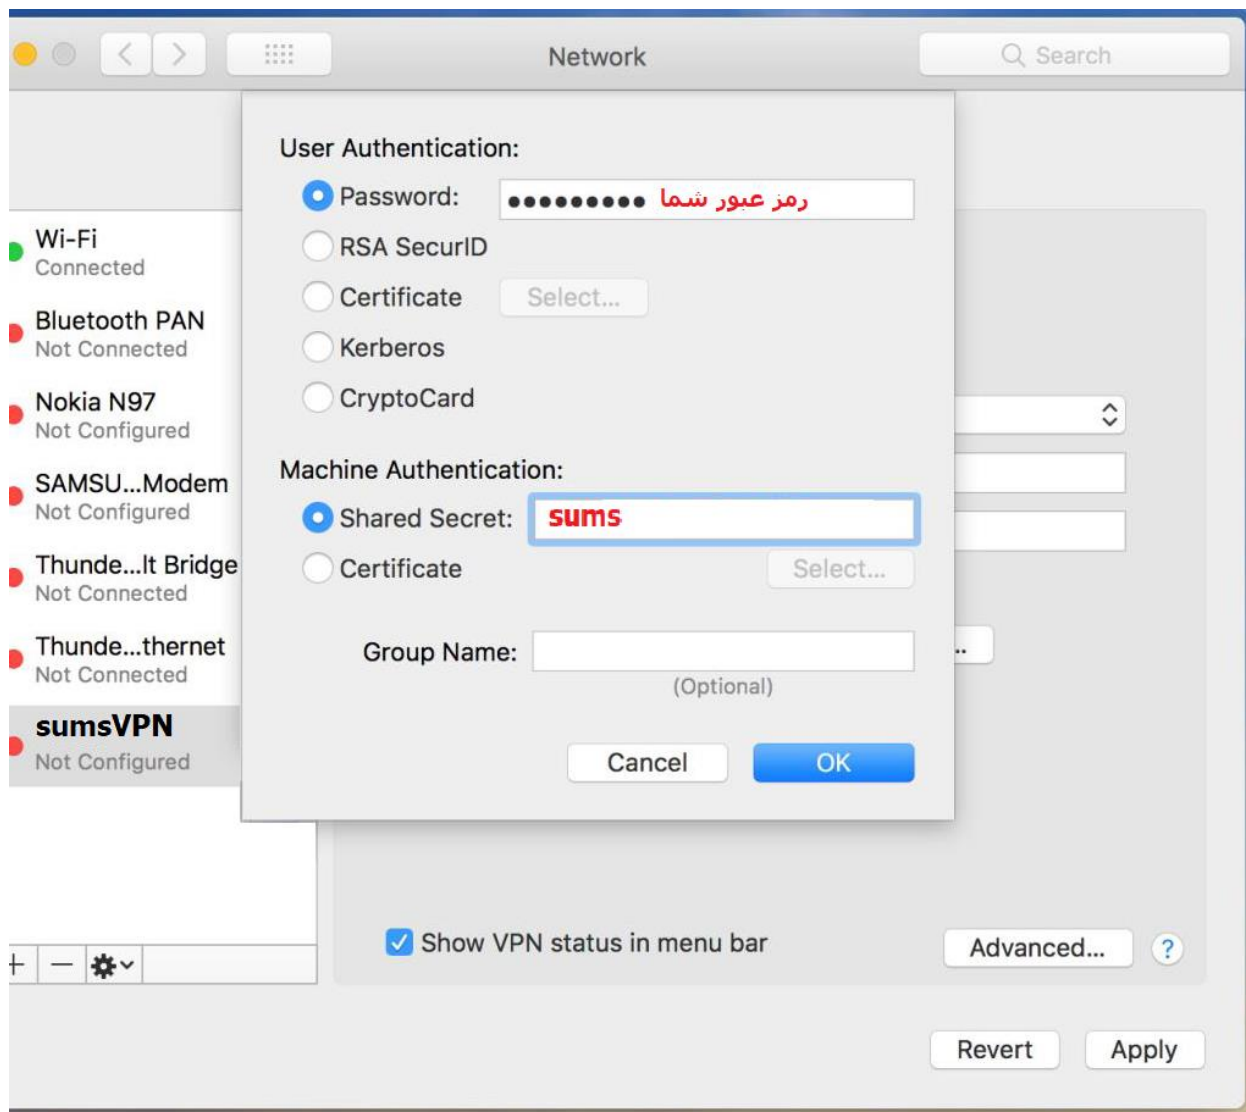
Network

Search

Wi-Fi
Connected

Bluetooth PAN
Not Connected

Nokia N97
Not Configured

SAMSU...Modem
Not Configured

Thunde...lt Bridge
Not Connected

Thunde...thernet
Not Connected

sumsVPN
Not Configured

User Authentication:

Password: ●●●●●●●●● رمز عبور شما

RSA SecurID

Certificate Select...

Kerberos

CryptoCard

Machine Authentication:

Shared Secret: sums

Certificate Select...

Group Name:

(Optional)

Cancel OK

Show VPN status in menu bar

Advanced...

?

Revert Apply